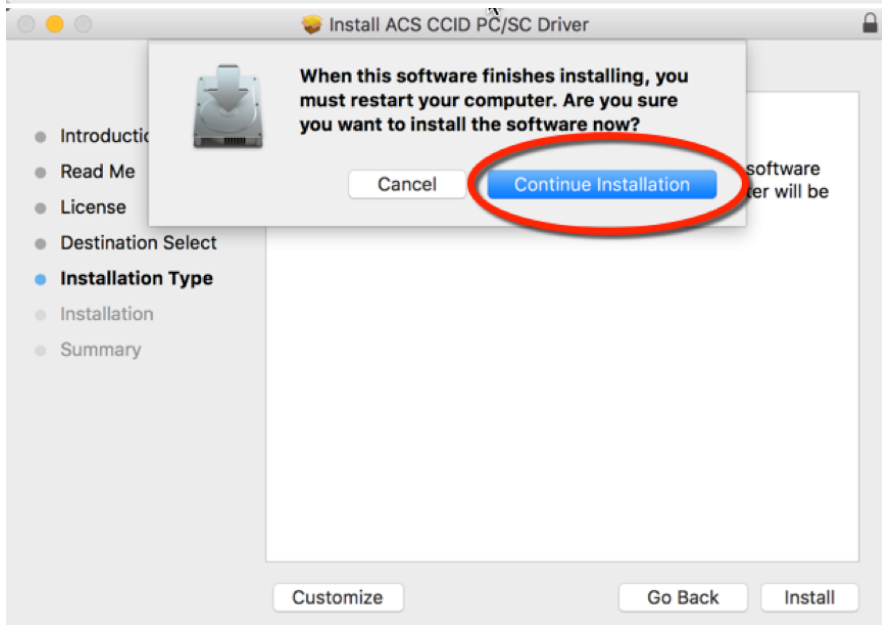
Install ACS CCID PC/SC Driver

When this software finishes installing, you must restart your computer. Are you sure you want to install the software now?

Cancel
Continue Installation

Introductio
Read Me
License
Destination Select
Installation Type
Installation
Summary

software
ter will be

Customize
Go Back
Install